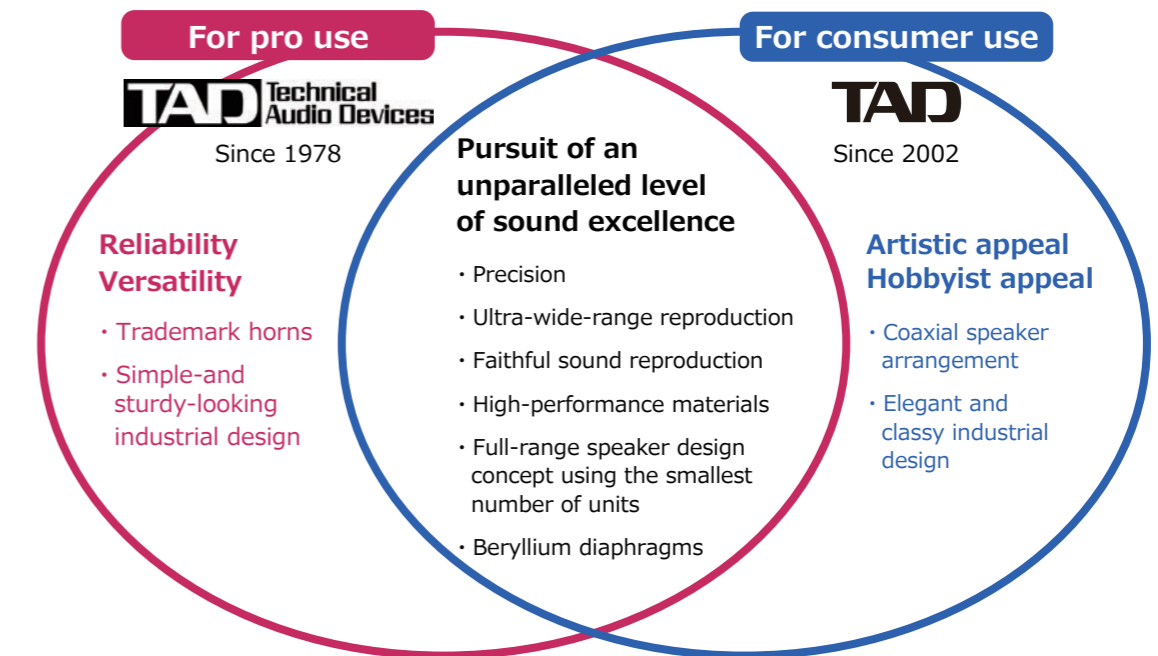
For pro use

TAD Technical Audio Devices

Since 1978

Reliability
Versatility

・Trademark horns

・Simple-and sturdy-looking industrial design

Pursuit of an unparalleled level of sound excellence

・Precision

・Ultra-wide-range reproduction

・Faithful sound reproduction

・High-performance materials

・Full-range speaker design concept using the smallest number of units

・Beryllium diaphragms

For consumer use

TAD

Since 2002

Artistic appeal
Hobbyist appeal

・Coaxial speaker arrangement

・Elegant and classy industrial design